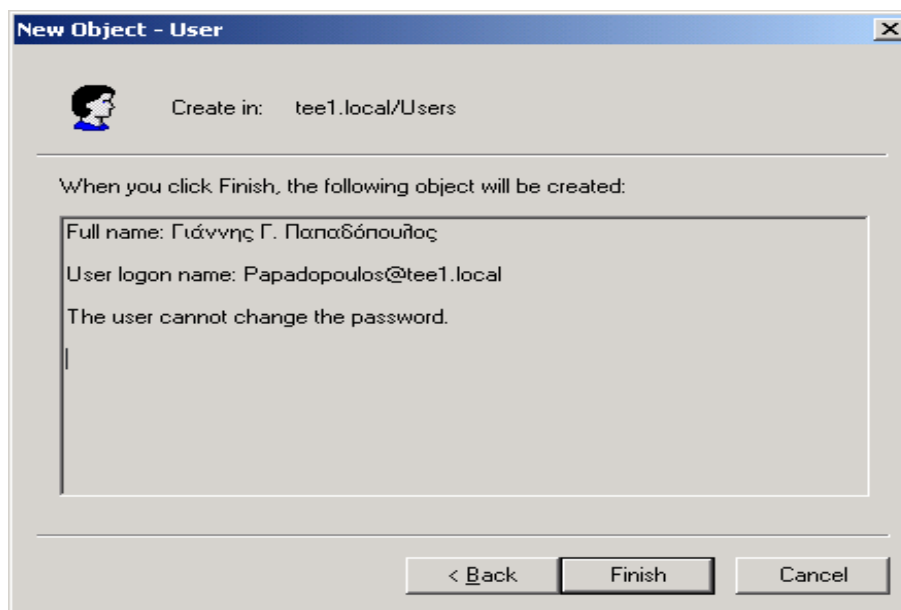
New Object - User

Create in: tee1.local/Users

When you click Finish, the following object will be created:

Full name: Γιάννης Γ. Παπαδόπουλος

User logon name: Papadopoulos@tee1.local

The user cannot change the password.

< Back

Finish

Cancel